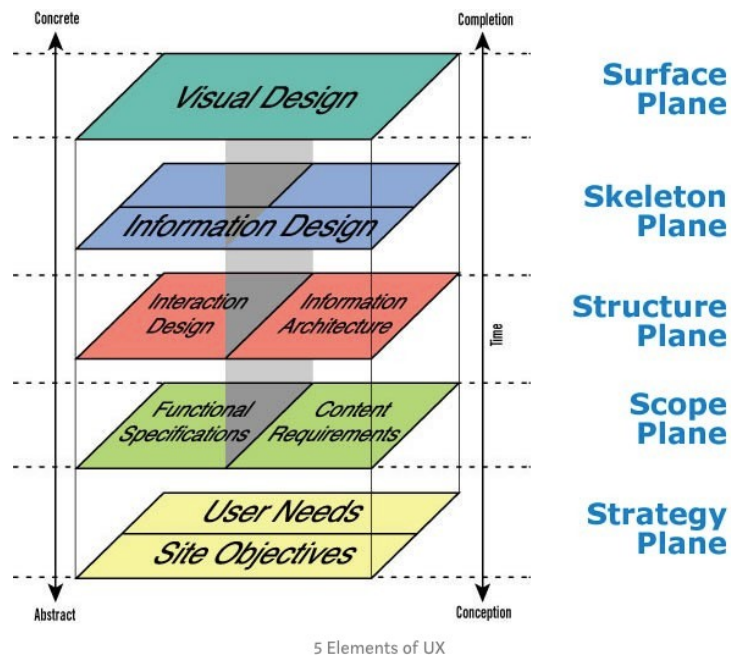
Concrete

Completion

Visual Design

Surface Plane

Information Design

Skeleton Plane

Interaction Design

Information Architecture

Structure Plane

Time

Functional Specifications

Content Requirements

Scope Plane

User Needs

Site Objectives

Strategy Plane

Abstract

Conception

5 Elements of UX